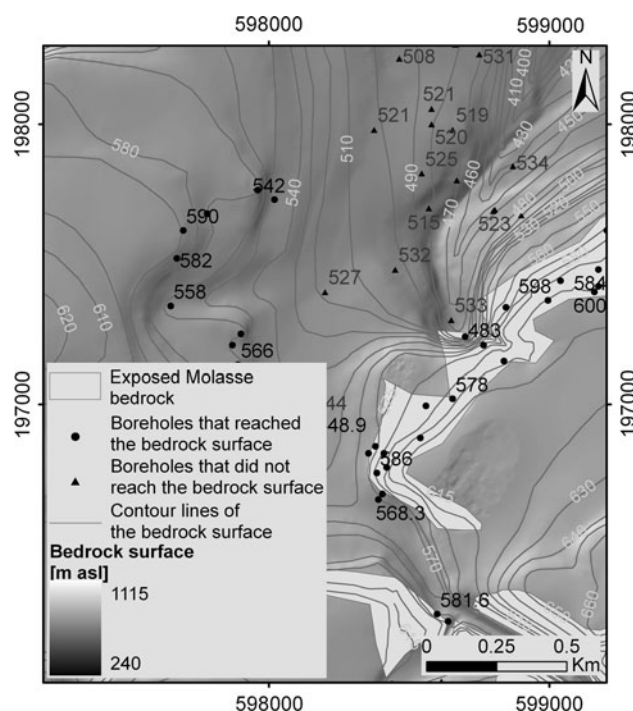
598000
599000
598000
599000
198000
197000
198000
197000
N

508
531
400
410
420
450
521
519
520
580
510
525
430
534
542
540
490
460
590
515
470
523
480
532
582
620
610
558
527
533
598
584
600
483
566
578
44
48.9
586
568.3
615
630
570
640
581.6
660

Exposed Molasse bedrock
Boreholes that reached the bedrock surface
Boreholes that did not reach the bedrock surface
Contour lines of the bedrock surface
Bedrock surface [m asl]
1115
240

0
0.25
0.5
Km